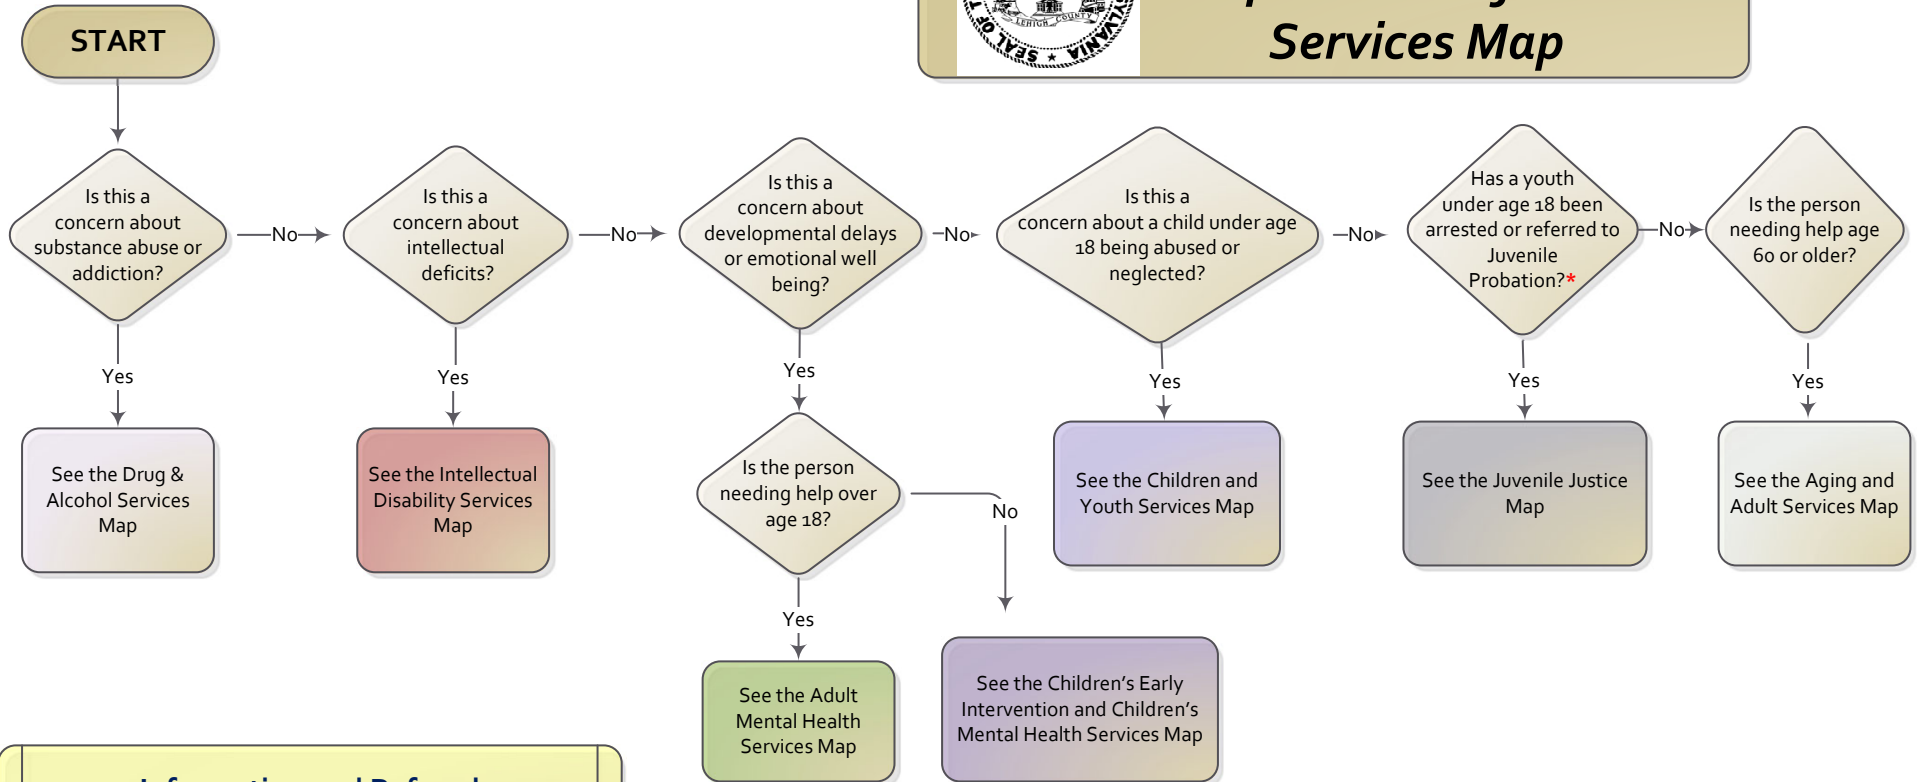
START

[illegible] Services Map

Is this a concern about substance abuse or addiction?

No

Yes

See the Drug & Alcohol Services Map

Is this a concern about intellectual deficits?

No

Yes

See the Intellectual Disability Services Map

Is this a concern about developmental delays or emotional well being?

No

Yes

Is the person needing help over age 18?

No

Yes

See the Adult Mental Health Services Map

See the Children's Early Intervention and Children's Mental Health Services Map

Is this a concern about a child under age 18 being abused or neglected?

No

Yes

See the Children and Youth Services Map

Has a youth under age 18 been arrested or referred to Juvenile Probation?*

No

Yes

See the Juvenile Justice Map

Is the person needing help age 60 or older?

Yes

See the Aging and Adult Services Map

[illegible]